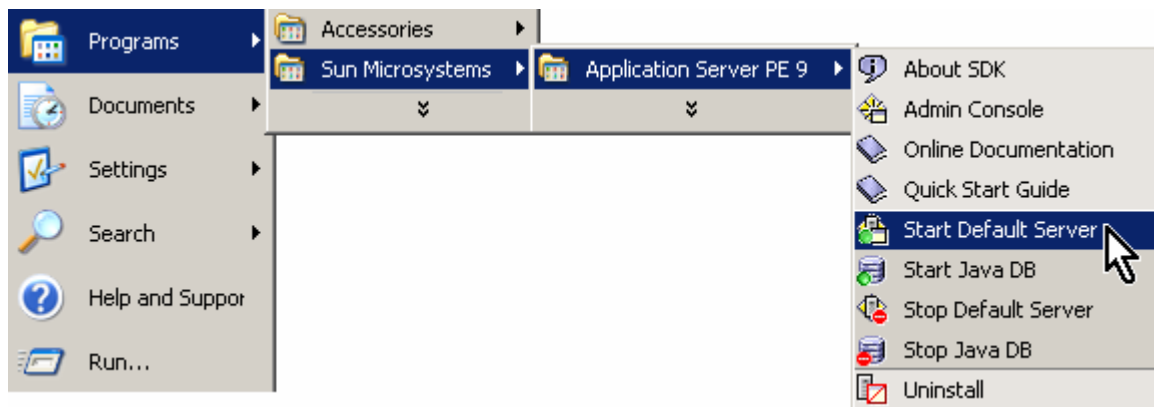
Programs
Documents
Settings
Search
Help and Suppor
Run...

Accessories
Sun Microsystems
»

Application Server PE 9
»

About SDK
Admin Console
Online Documentation
Quick Start Guide
Start Default Server
Start Java DB
Stop Default Server
Stop Java DB
Uninstall